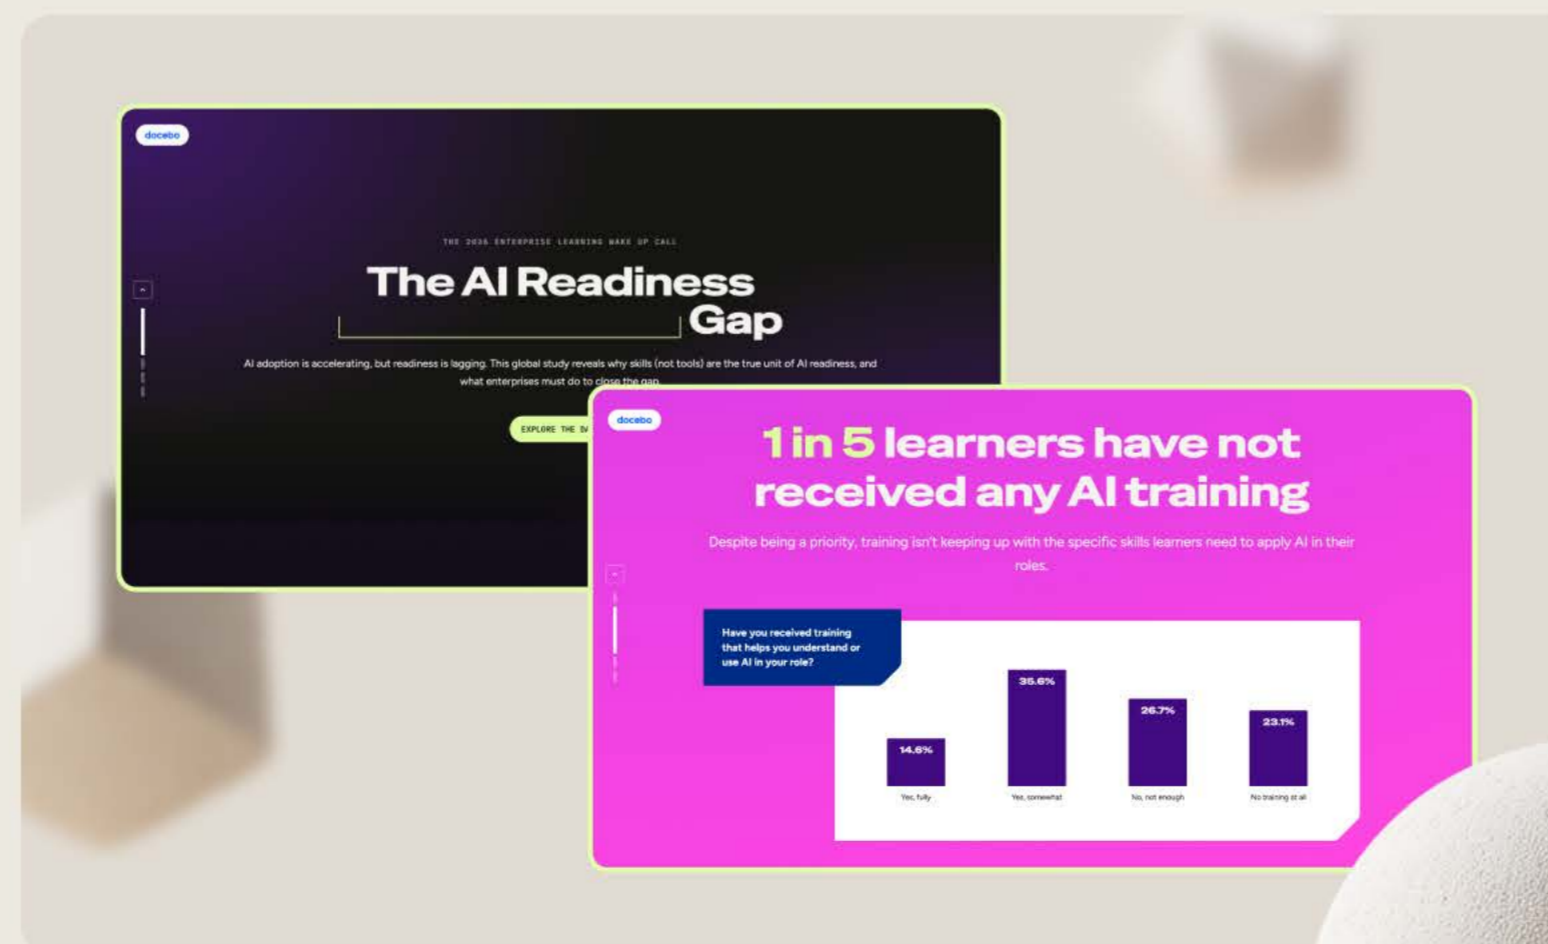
docebo

THE 2026 ENTERPRISE LEARNING WAKE UP CALL

The AI Readiness Gap

AI adoption is accelerating, but readiness is lagging. This global study reveals why skills (not tools) are the true unit of AI readiness, and what enterprises must do to close the gap.

EXPLORE THE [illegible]

docebo

1 in 5 learners have not received any AI training

Despite being a priority, training isn't keeping up with the specific skills learners need to apply AI in their roles.

Have you received training that helps you understand or use AI in your role?

14.6%
Yes, fully

35.6%
Yes, somewhat

26.7%
No, not enough

23.1%
No training at all